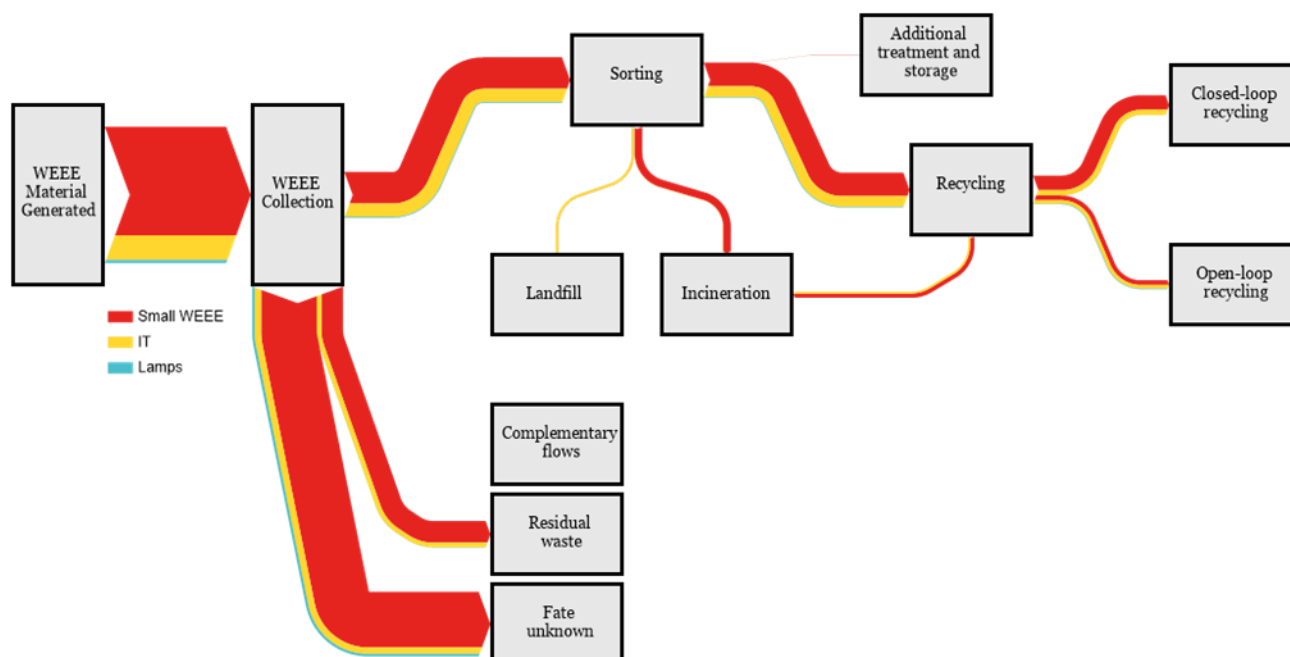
WEEE Material Generated

WEEE Collection

Sorting

Additional treatment and storage

Recycling

Closed-loop recycling

Open-loop recycling

Landfill

Incineration

Small WEEE

IT

Lamps

Complementary flows

Residual waste

Fate unknown